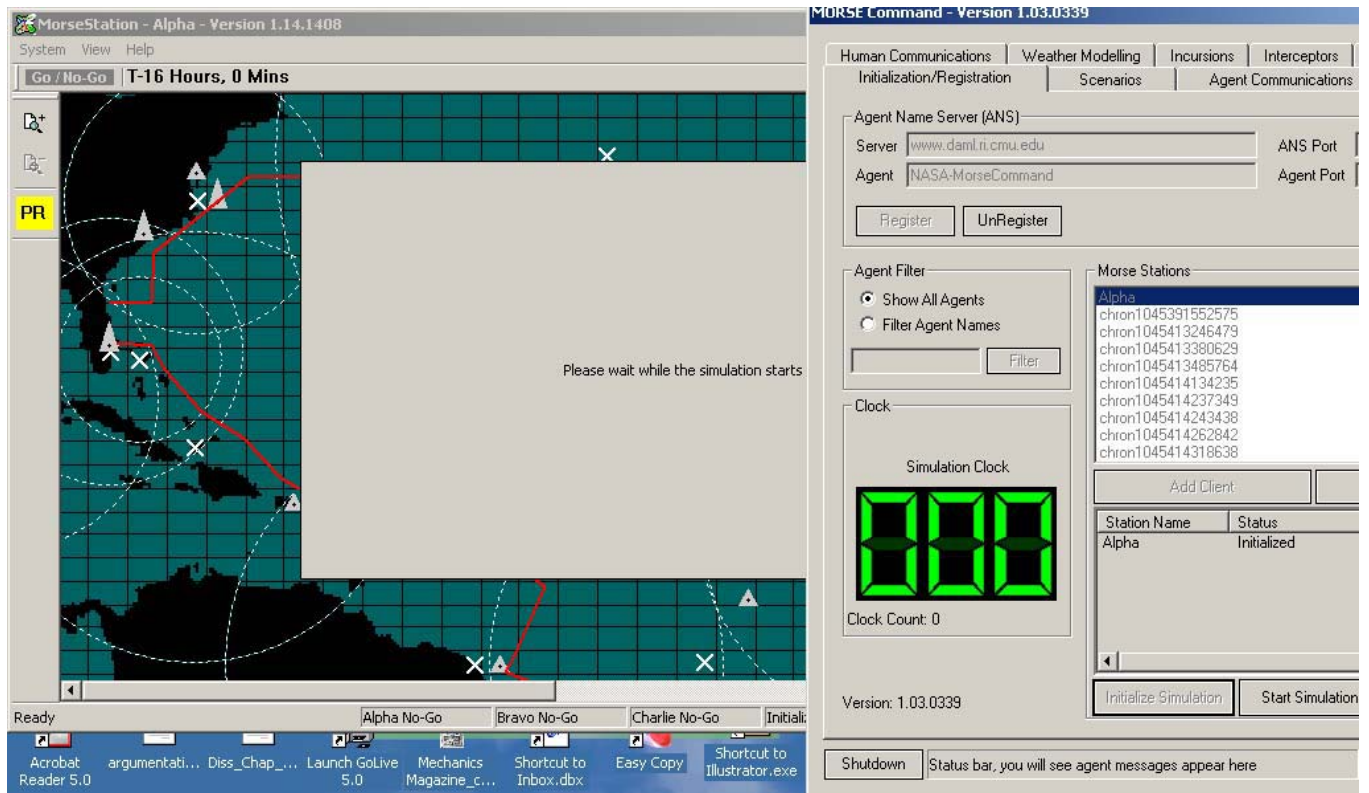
MorseStation - Alpha - Version 1.14.1408
System View Help
Go / No-Go T-16 Hours, 0 Mins
PR
Please wait while the simulation starts
Ready | Alpha No-Go | Bravo No-Go | Charlie No-Go | Initiali

Acrobat Reader 5.0
argumentati...
Diss_Chap_...
Launch GoLive 5.0
Mechanics Magazine_c...
Shortcut to Inbox.dbx
Easy Copy
Shortcut to Illustrator.exe

MORSE Command - Version 1.03.0339
Human Communications | Weather Modelling | Incursions | Interceptors
Initialization/Registration | Scenarios | Agent Communications
Agent Name Server (ANS)
Server www.daml.ri.cmu.edu
ANS Port
Agent NASA-MorseCommand
Agent Port
Register UnRegister
Agent Filter
Show All Agents
Filter Agent Names
Filter
Morse Stations
Alpha
chron1045391552575
chron1045413246479
chron1045413380629
chron1045413485764
chron1045414134235
chron1045414237349
chron1045414243438
chron1045414262842
chron1045414318638
Clock
Simulation Clock
Clock Count: 0
Add Client
| Station Name | Status |
|---|---|
| Alpha | Initialized |

Version: 1.03.0339
Initialize Simulation
Start Simulation
Shutdown
Status bar, you will see agent messages appear here